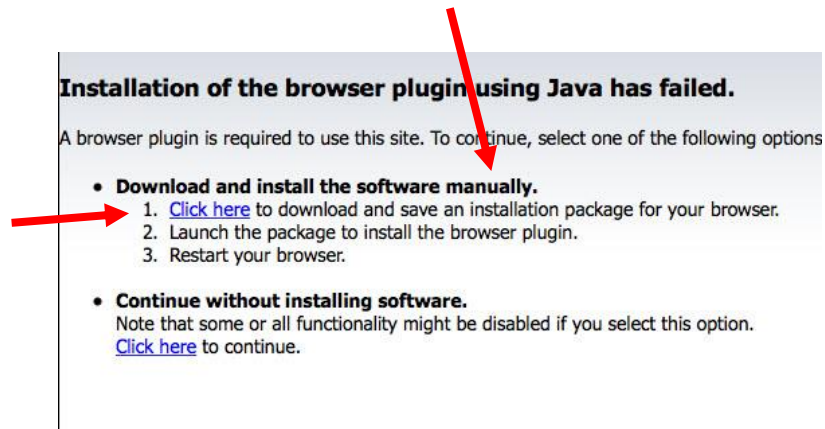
Installation of the browser plugin using Java has failed.

A browser plugin is required to use this site. To continue, select one of the following options

- Download and install the software manually.
  1. Click here to download and save an installation package for your browser.
  2. Launch the package to install the browser plugin.
  3. Restart your browser.

- Continue without installing software.
  Note that some or all functionality might be disabled if you select this option.
  Click here to continue.